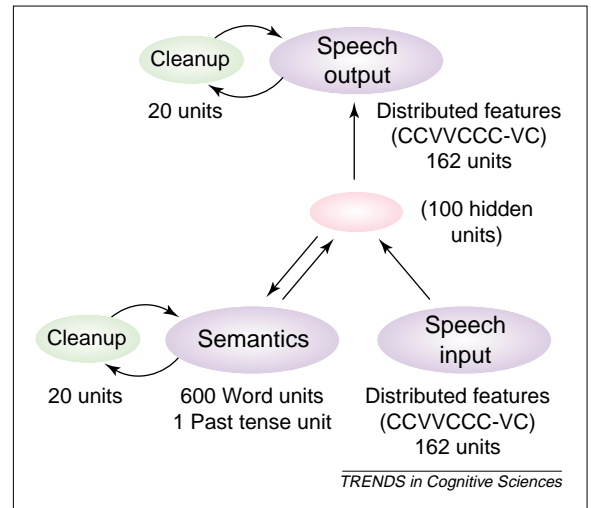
Cleanup

Speech output

20 units

Distributed features (CCVVCCC-VC) 162 units

(100 hidden units)

Cleanup

Semantics

Speech input

20 units

600 Word units 1 Past tense unit

Distributed features (CCVVCCC-VC) 162 units

TRENDS in Cognitive Sciences